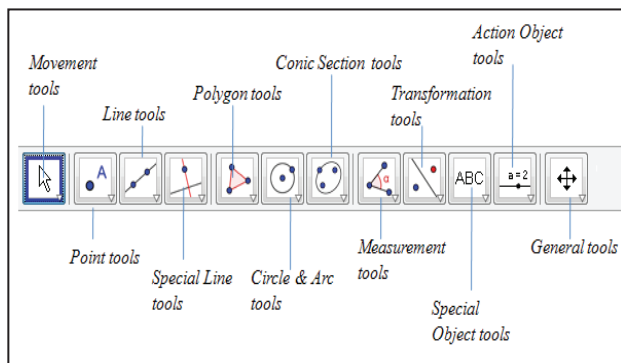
Movement tools

Line tools

Polygon tools

Conic Section tools

Action Object tools

Transformation tools

A

α

ABC

a = 2

Point tools

Special Line tools

Circle & Arc tools

Measurement tools

General tools

Special Object tools